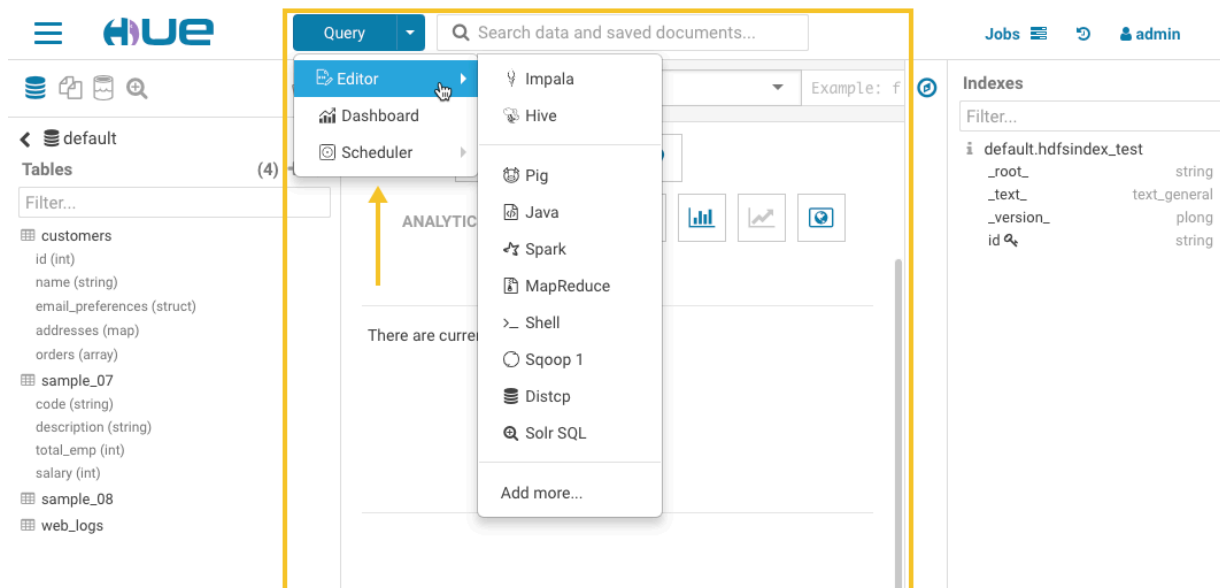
HUE

Query

Search data and saved documents...

Jobs

admin

Editor

Dashboard

Scheduler

Impala

Hive

Pig

Java

Spark

MapReduce

>_ Shell

Sqoop 1

Distcp

Solr SQL

Add more...

Example: f

ANALYTIC

There are curre

default

Tables (4)

Filter...

customers
id (int)
name (string)
email_preferences (struct)
addresses (map)
orders (array)

sample_07
code (string)
description (string)
total_emp (int)
salary (int)

sample_08

web_logs

Indexes

Filter...

default.hdfsindex_test

| | |
|---|---|
| _root_ | string |
| _text_ | text_general |
| _version_ | plong |
| id | string |